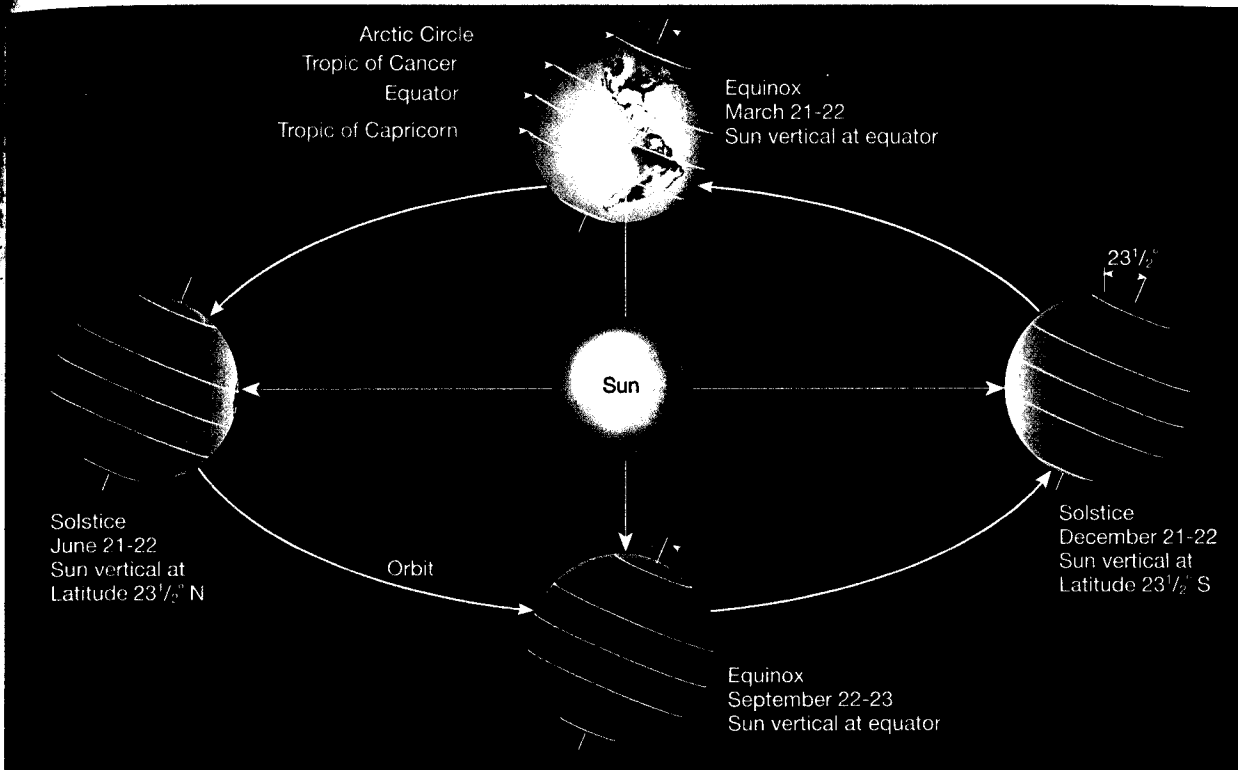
Arctic Circle
Tropic of Cancer
Equator
Tropic of Capricorn

Equinox
March 21-22
Sun vertical at equator

$23^1/_2°$

Sun

Solstice
June 21-22
Sun vertical at
Latitude $23^1/_2°$ N

Orbit

Solstice
December 21-22
Sun vertical at
Latitude $23^1/_2°$ S

Equinox
September 22-23
Sun vertical at equator